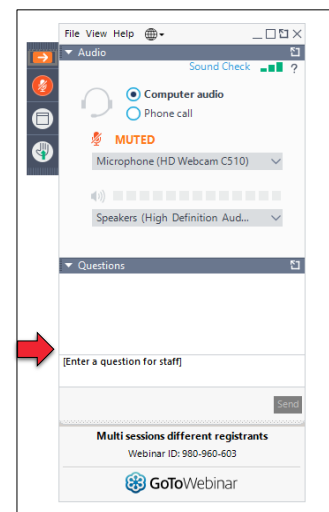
File View Help

Audio

Sound Check ?

Computer audio

Phone call

MUTED

Microphone (HD Webcam C510)

Speakers (High Definition Aud...

Questions

[Enter a question for staff]

Send

Multi sessions different registrants

Webinar ID: 980-960-603

GoToWebinar